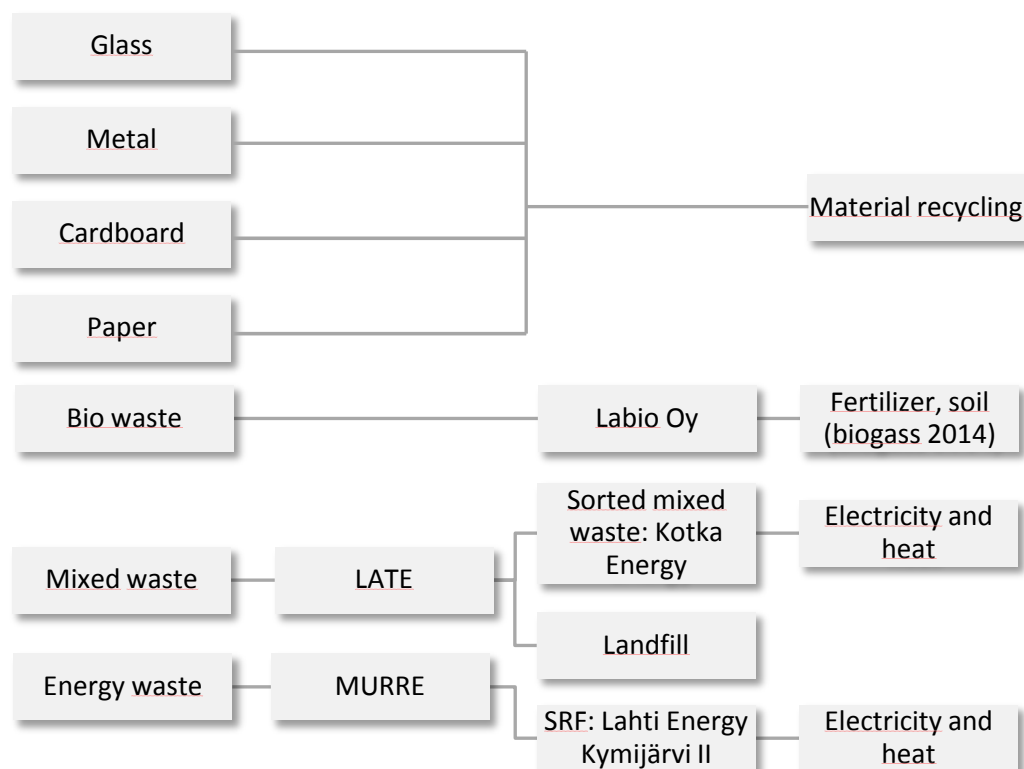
Glass

Metal

Cardboard

Paper

Material recycling

Bio waste

Labio Oy

Fertilizer, soil (biogass 2014)

Mixed waste

LATE

Sorted mixed waste: Kotka Energy

Electricity and heat

Landfill

Energy waste

MURRE

SRF: Lahti Energy Kymijärvi II

Electricity and heat